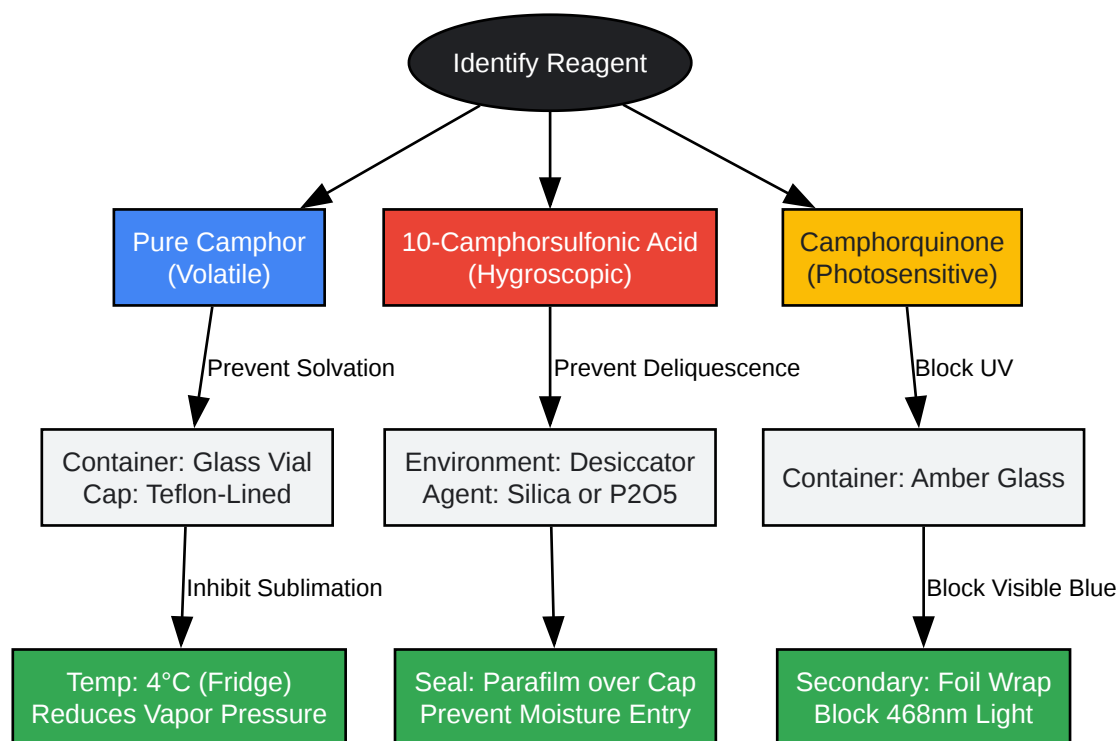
Identify Reagent

Pure Camphor (Volatile)

10-Camphorsulfonic Acid (Hygroscopic)

Camphorquinone (Photosensitive)

Prevent Solvation

Prevent Deliquescence

Block UV

Container: Glass Vial
Cap: Teflon-Lined

Environment: Desiccator
Agent: Silica or P2O5

Container: Amber Glass

Inhibit Sublimation

Block Visible Blue

Temp: 4°C (Fridge)
Reduces Vapor Pressure

Seal: Parafilm over Cap
Prevent Moisture Entry

Secondary: Foil Wrap
Block 468nm Light